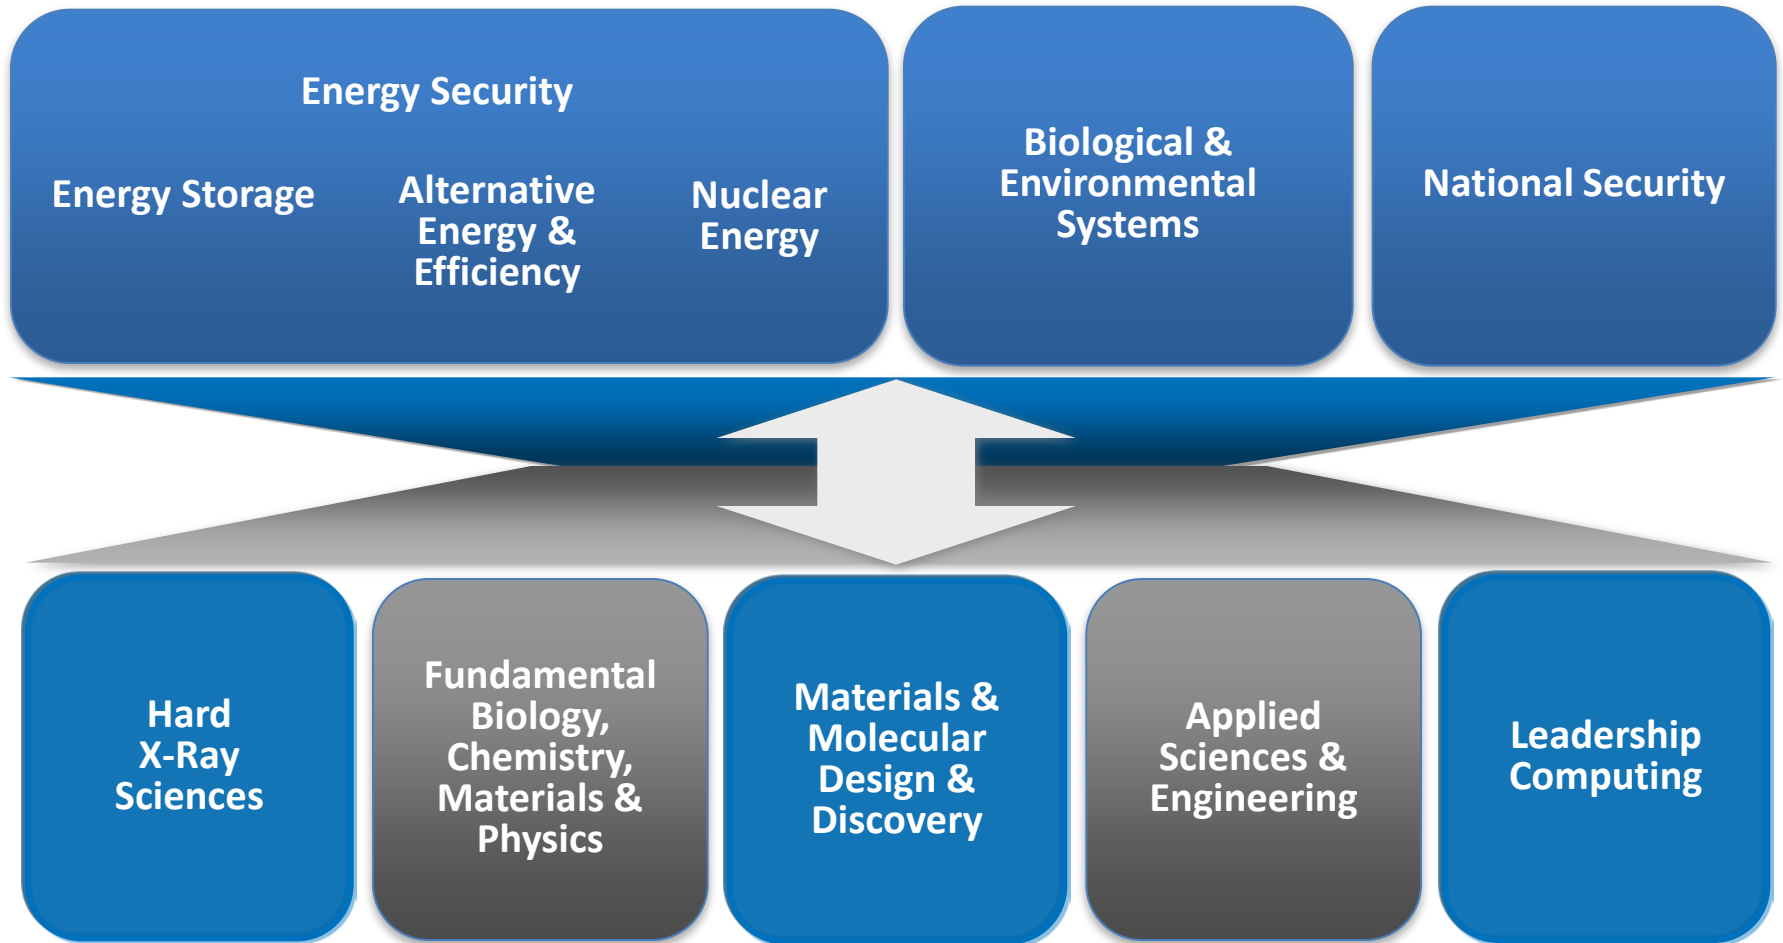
Energy Security

Energy Storage

Alternative Energy & Efficiency

Nuclear Energy

Biological & Environmental Systems

National Security

Hard X-Ray Sciences

Fundamental Biology, Chemistry, Materials & Physics

Materials & Molecular Design & Discovery

Applied Sciences & Engineering

Leadership Computing